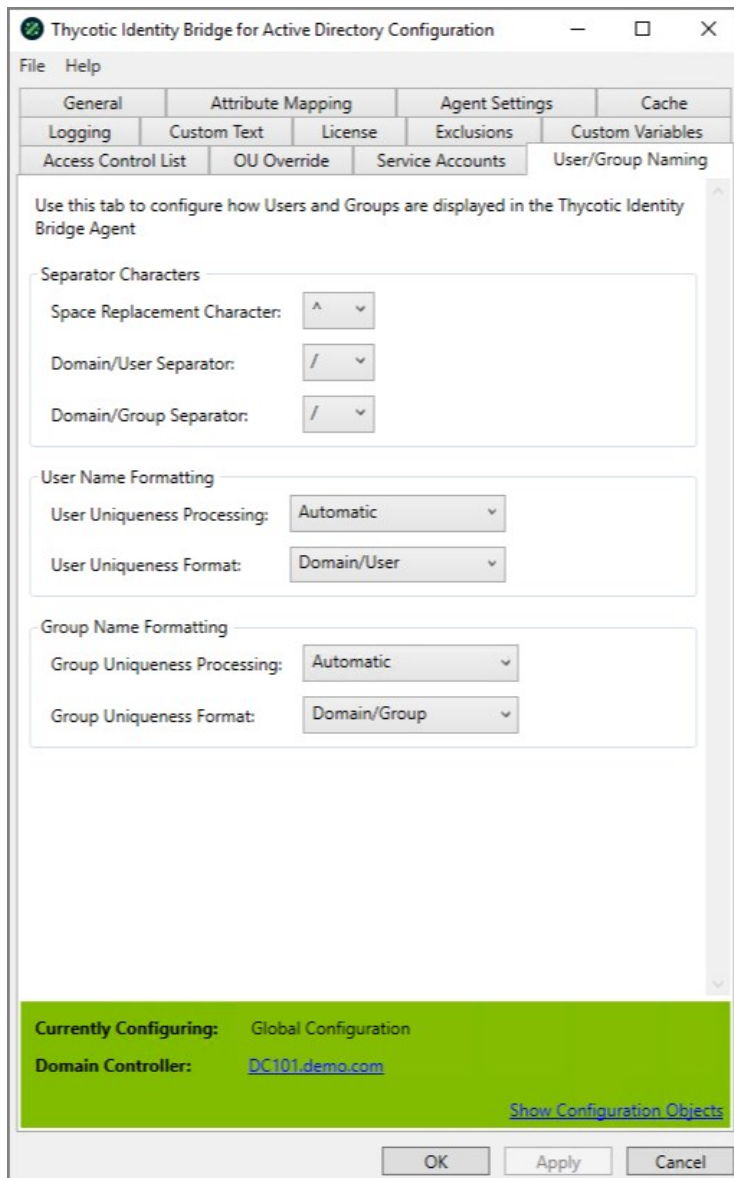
Thycotic Identity Bridge for Active Directory Configuration

File Help

General | Attribute Mapping | Agent Settings | Cache
Logging | Custom Text | License | Exclusions | Custom Variables
Access Control List | OU Override | Service Accounts | User/Group Naming

Use this tab to configure how Users and Groups are displayed in the Thycotic Identity Bridge Agent

Separator Characters

Space Replacement Character: ^

Domain/User Separator: /

Domain/Group Separator: /

User Name Formatting

User Uniqueness Processing: Automatic

User Uniqueness Format: Domain/User

Group Name Formatting

Group Uniqueness Processing: Automatic

Group Uniqueness Format: Domain/Group

Currently Configuring: Global Configuration

Domain Controller: DC101.demo.com

Show Configuration Objects

OK Apply Cancel